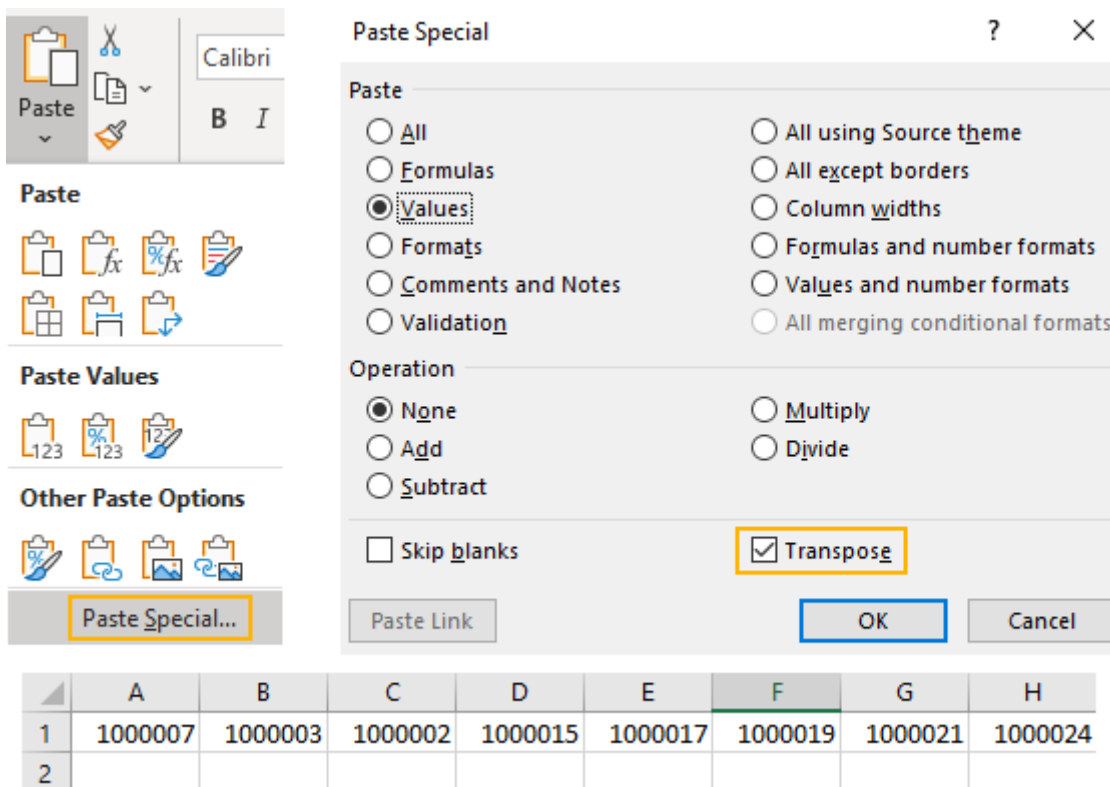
Paste

Calibri

B I

Paste

Paste Values

Other Paste Options

Paste Special...

Paste Special ? ×

Paste

All
Formulas
Values
Formats
Comments and Notes
Validation

All using Source theme
All except borders
Column widths
Formulas and number formats
Values and number formats
All merging conditional formats

Operation

None
Add
Subtract

Multiply
Divide

Skip blanks
Transpose

Paste Link
OK
Cancel

| | A | B | C | D | E | F | G | H |
|---|---|---|---|---|---|---|---|---|
| 1 | 1000007 | 1000003 | 1000002 | 1000015 | 1000017 | 1000019 | 1000021 | 1000024 |
| 2 | | | | | | | | |